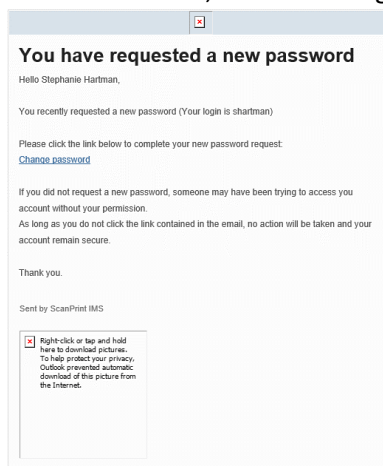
You have requested a new password

Hello Stephanie Hartman,

You recently requested a new password (Your login is shartman)

Please click the link below to complete your new password request:
Change password

If you did not request a new password, someone may have been trying to access you account without your permission.
As long as you do not click the link contained in the email, no action will be taken and your account remain secure.

Thank you.

Sent by ScanPrint IMS

Right-click or tap and hold here to download pictures. To help protect your privacy, Outlook prevented automatic download of this picture from the Internet.